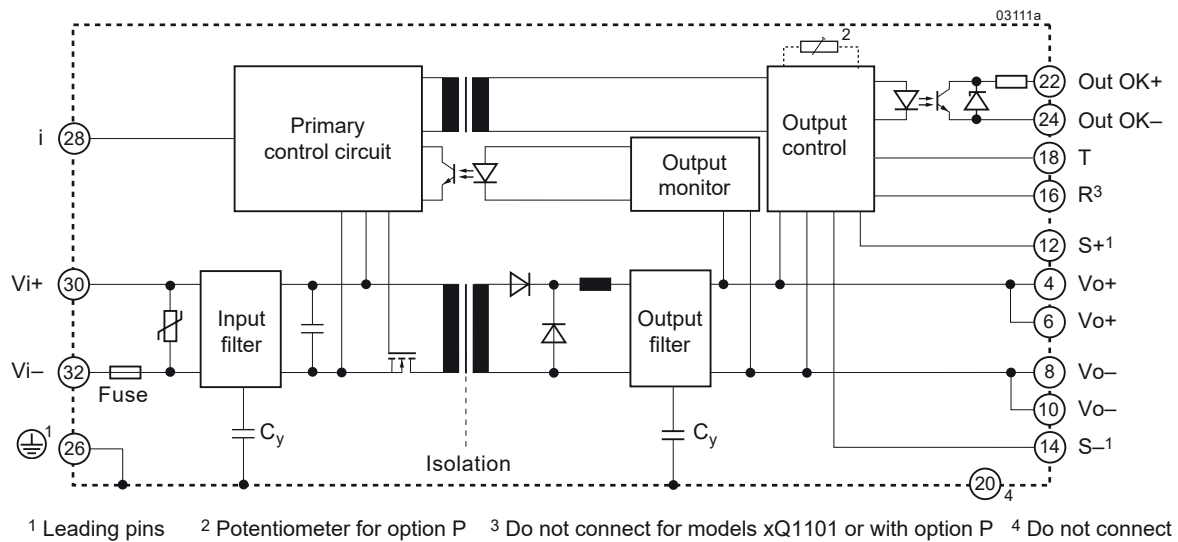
03111a

2

Primary control circuit

Output control

Output monitor

Input filter

Output filter

i 28

Vi+ 30

Vi– 32

Fuse

$^1$ 26

$C_y$

$C_y$

Isolation

22 Out OK+

24 Out OK–

18 T

16 R$^3$

12 S+$^1$

4 Vo+

6 Vo+

8 Vo–

10 Vo–

14 S–$^1$

20 4

$^1$ Leading pins $^2$ Potentiometer for option P $^3$ Do not connect for models xQ1101 or with option P $^4$ Do not connect